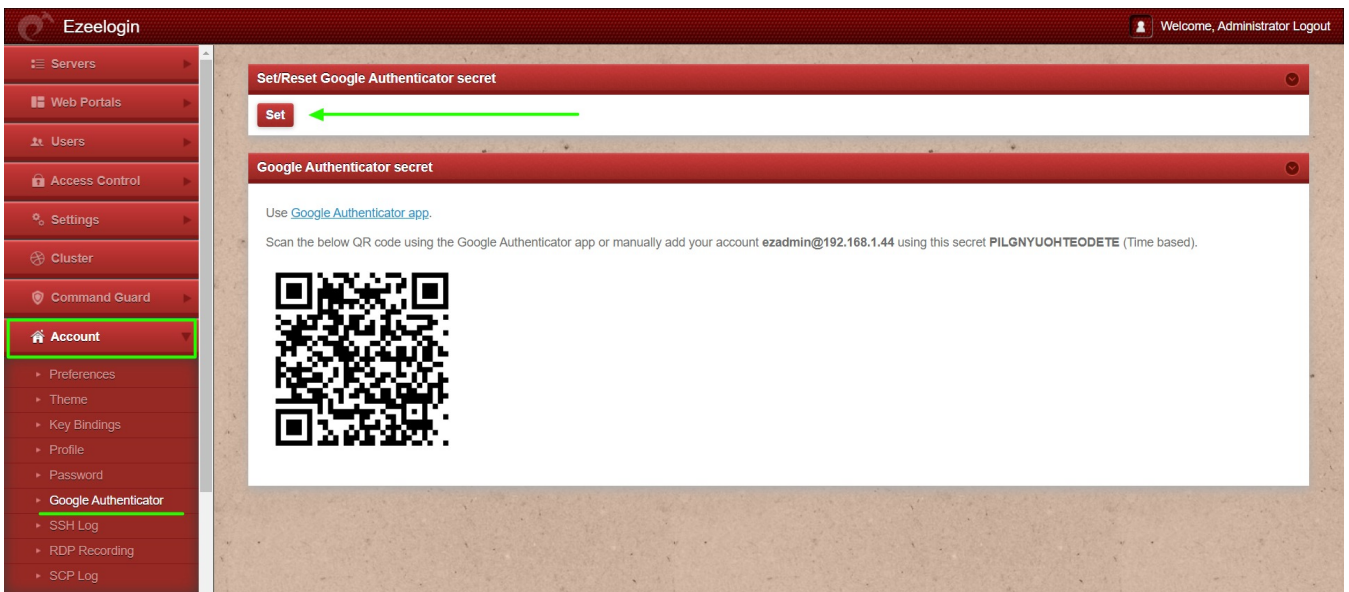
Ezeelogin

Welcome, Administrator Logout

Servers
Web Portals
Users
Access Control
Settings
Cluster
Command Guard
Account
Preferences
Theme
Key Bindings
Profile
Password
Google Authenticator
SSH Log
RDP Recording
SCP Log

Set/Reset Google Authenticator secret

Set

Google Authenticator secret

Use Google Authenticator app.

Scan the below QR code using the Google Authenticator app or manually add your account **ezadmin@192.168.1.44** using this secret **PILGNYUOHTEODETE** (Time based).